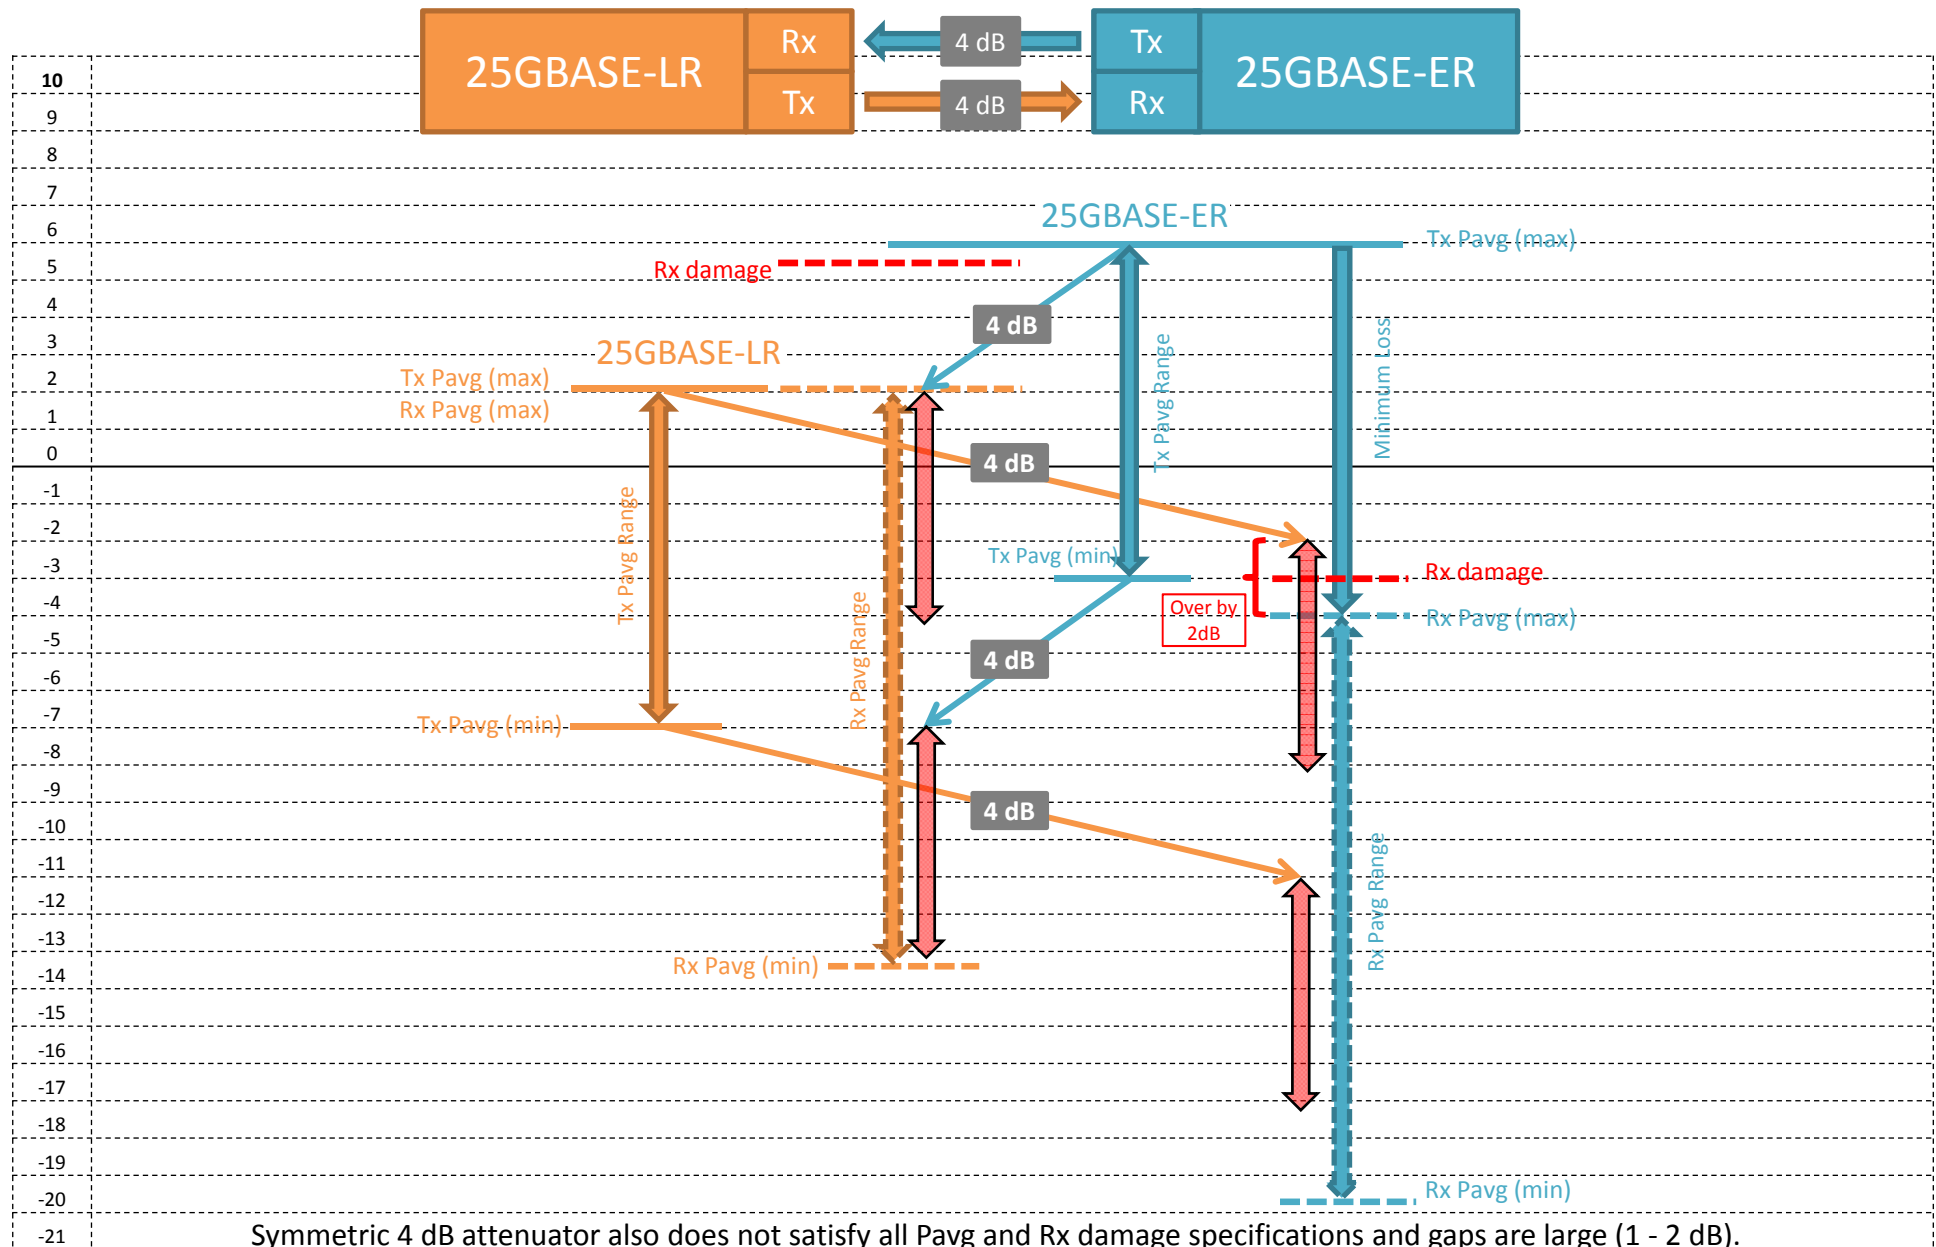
25GBASE-LR

Rx

Tx

4 dB

4 dB

Tx

Rx

25GBASE-ER

10
9
8
7
6
5
4
3
2
1
0
-1
-2
-3
-4
-5
-6
-7
-8
-9
-10
-11
-12
-13
-14
-15
-16
-17
-18
-19
-20
-21

25GBASE-ER

Tx Pavg (max)

Rx damage

4 dB

25GBASE-LR

Tx Pavg (max)

Rx Pavg (max)

Tx Pavg Range

Minimum Loss

4 dB

Tx Pavg Range

Tx Pavg (min)

Rx damage

Over by 2dB

Rx Pavg (max)

4 dB

Rx Pavg Range

Tx Pavg (min)

4 dB

Rx Pavg Range

Rx Pavg (min)

Rx Pavg (min)

Symmetric 4 dB attenuator also does not satisfy all Pavg and Rx damage specifications and gaps are large (1 - 2 dB).